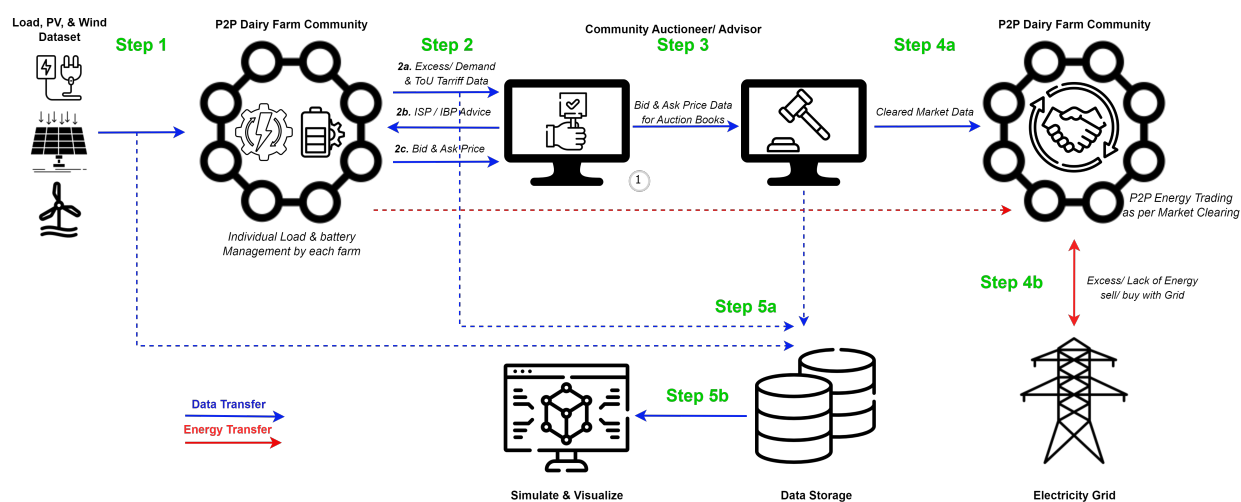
Load, PV, & Wind Dataset

Step 1

P2P Dairy Farm Community

Individual Load & battery Management by each farm

Step 2

2a. Excess/ Demand & ToU Tarriff Data

2b. ISP / IBP Advice

2c. Bid & Ask Price

Community Auctioneer/ Advisor

Step 3

Bid & Ask Price Data for Auction Books

1

Step 4a

Cleared Market Data

P2P Dairy Farm Community

P2P Energy Trading as per Market Clearing

Step 4b

Excess/ Lack of Energy sell/ buy with Grid

Step 5a

Step 5b

Data Transfer

Energy Transfer

Simulate & Visualize

Data Storage

Electricity Grid